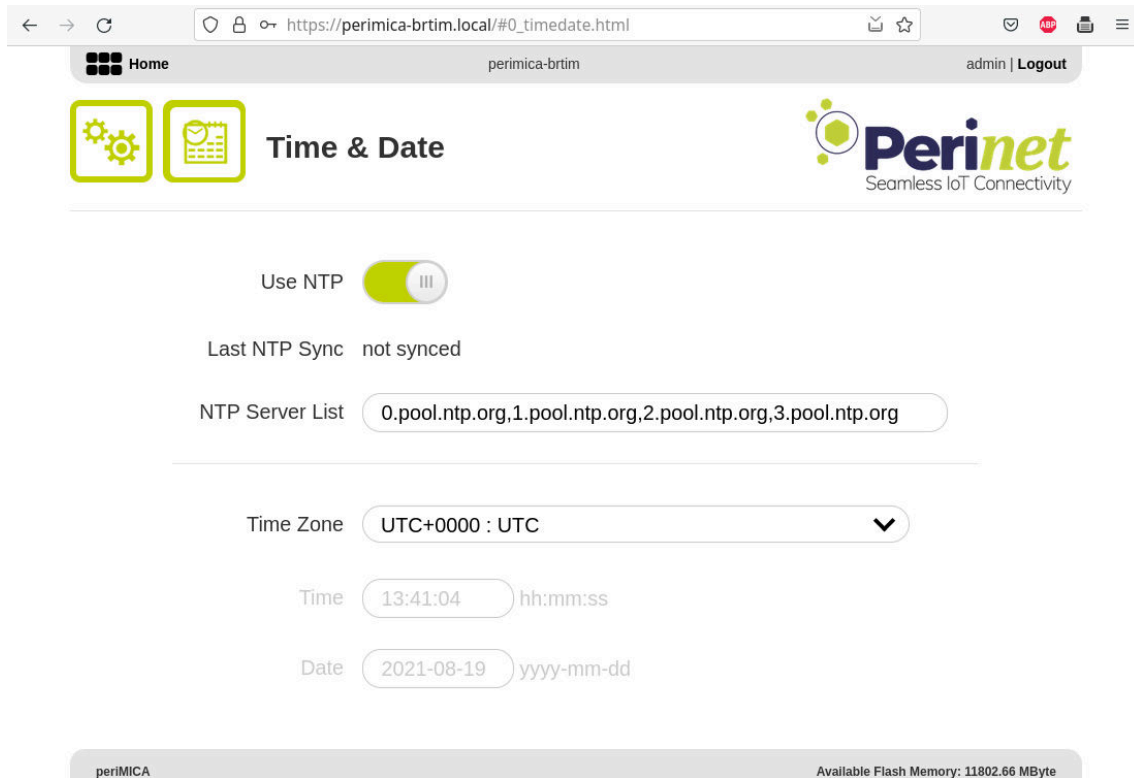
https://perimica-brtim.local/#0_timedate.html

Home

perimica-brtim

admin | Logout

Time & Date

Perinet
Seamless IoT Connectivity

Use NTP

Last NTP Sync not synced

NTP Server List 0.pool.ntp.org,1.pool.ntp.org,2.pool.ntp.org,3.pool.ntp.org

Time Zone UTC+0000 : UTC

Time 13:41:04 hh:mm:ss

Date 2021-08-19 yyyy-mm-dd

periMICA

Available Flash Memory: 11802.66 MByte